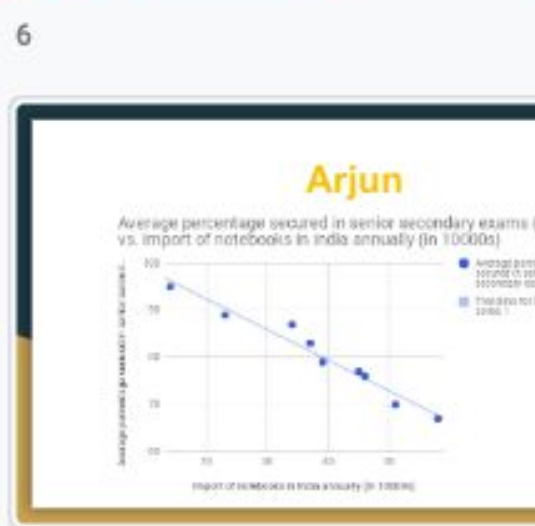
6

Arjun

Average percentage secured in senior secondary exams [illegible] vs. import of notebooks in India annually (in 10000s)

100
90
80
70
60

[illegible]

Average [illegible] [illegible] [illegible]

Trend line for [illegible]

Import of notebooks in India annually (in 10000s)

Average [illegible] senior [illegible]